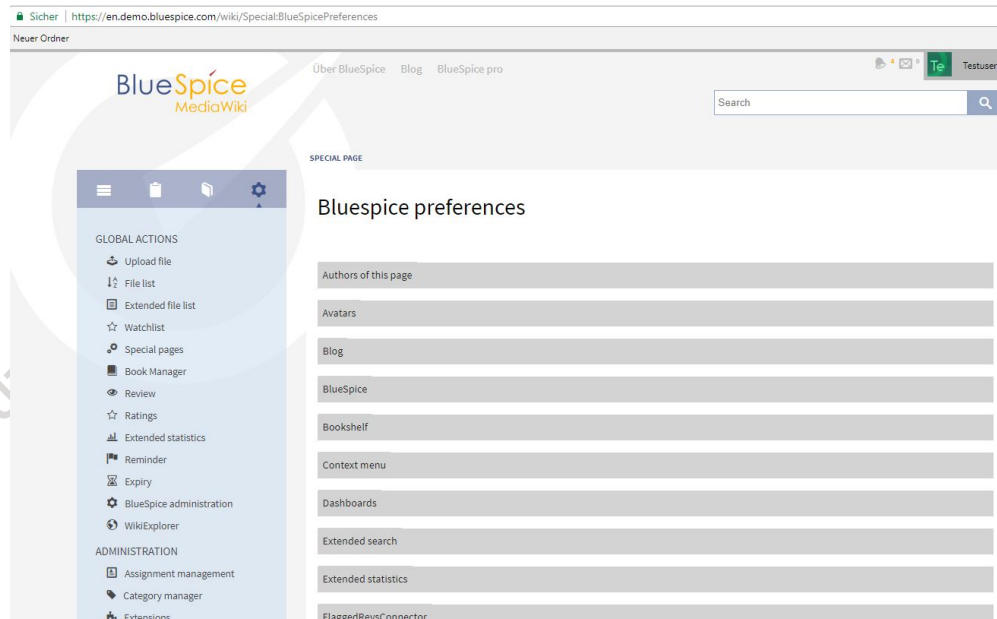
Sicher | https://en.demo.bluespice.com/wiki/Special:BlueSpicePreferences

Neuer Ordner

BlueSpice MediaWiki

Über BlueSpice Blog BlueSpice pro

4 0 Te Testuser

Search

SPECIAL PAGE

Bluespice preferences

GLOBAL ACTIONS

Upload file

File list

Extended file list

Watchlist

Special pages

Book Manager

Review

Ratings

Extended statistics

Reminder

Expiry

BlueSpice administration

WikiExplorer

ADMINISTRATION

Assignment management

Category manager

Extensions

Authors of this page

Avatars

Blog

BlueSpice

Bookshelf

Context menu

Dashboards

Extended search

Extended statistics

FlaggedRevsConnector